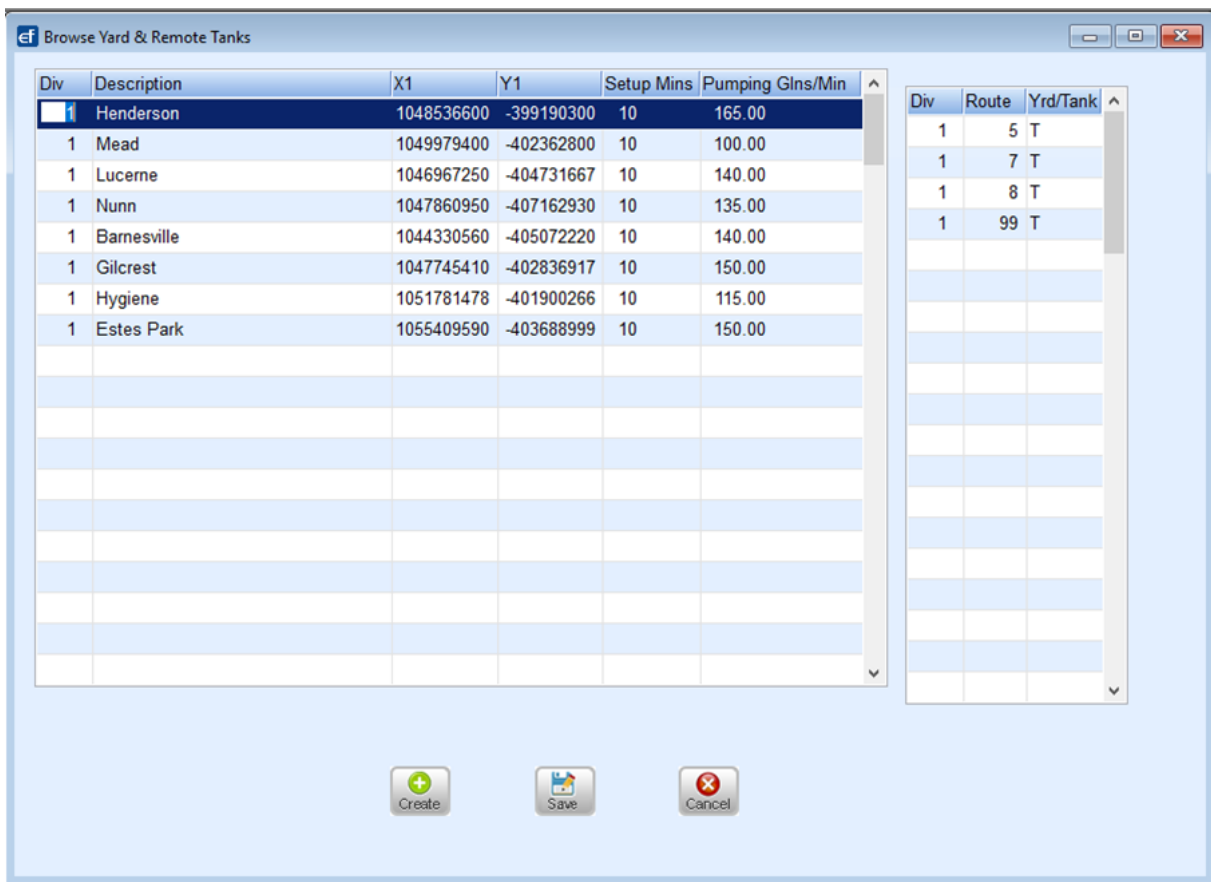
ef Browse Yard & Remote Tanks

| Div | Description | X1 | Y1 | Setup Mins | Pumping Glns/Min |
|---|---|---|---|---|---|
| 1 | Henderson | 1048536600 | -399190300 | 10 | 165.00 |
| 1 | Mead | 1049979400 | -402362800 | 10 | 100.00 |
| 1 | Lucerne | 1046967250 | -404731667 | 10 | 140.00 |
| 1 | Nunn | 1047860950 | -407162930 | 10 | 135.00 |
| 1 | Barnesville | 1044330560 | -405072220 | 10 | 140.00 |
| 1 | Gilcrest | 1047745410 | -402836917 | 10 | 150.00 |
| 1 | Hygiene | 1051781478 | -401900266 | 10 | 115.00 |
| 1 | Estes Park | 1055409590 | -403688999 | 10 | 150.00 |

| Div | Route | Yrd/Tank |
|---|---|---|
| 1 | 5 | T |
| 1 | 7 | T |
| 1 | 8 | T |
| 1 | 99 | T |

Create Save Cancel